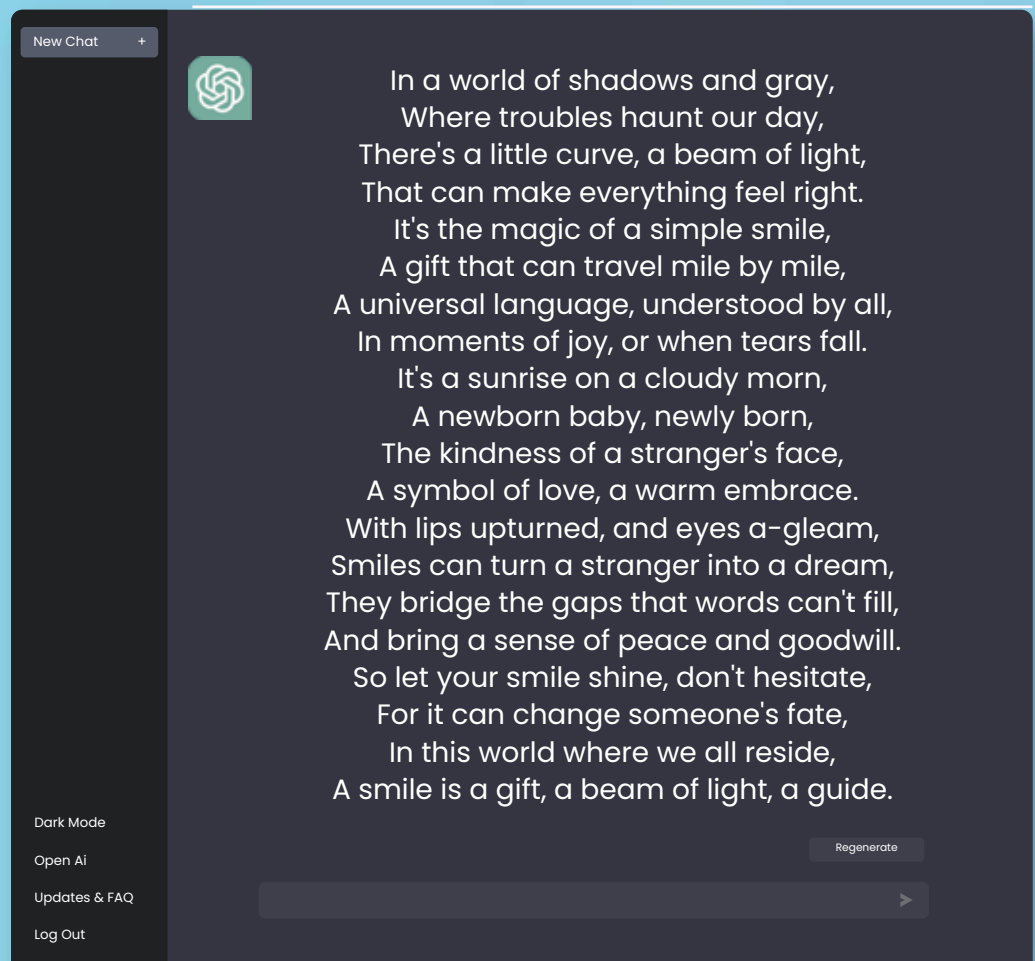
New Chat +

In a world of shadows and gray,
Where troubles haunt our day,
There's a little curve, a beam of light,
That can make everything feel right.
It's the magic of a simple smile,
A gift that can travel mile by mile,
A universal language, understood by all,
In moments of joy, or when tears fall.
It's a sunrise on a cloudy morn,
A newborn baby, newly born,
The kindness of a stranger's face,
A symbol of love, a warm embrace.
With lips upturned, and eyes a-gleam,
Smiles can turn a stranger into a dream,
They bridge the gaps that words can't fill,
And bring a sense of peace and goodwill.
So let your smile shine, don't hesitate,
For it can change someone's fate,
In this world where we all reside,
A smile is a gift, a beam of light, a guide.

Regenerate

Dark Mode
Open Ai
Updates & FAQ
Log Out